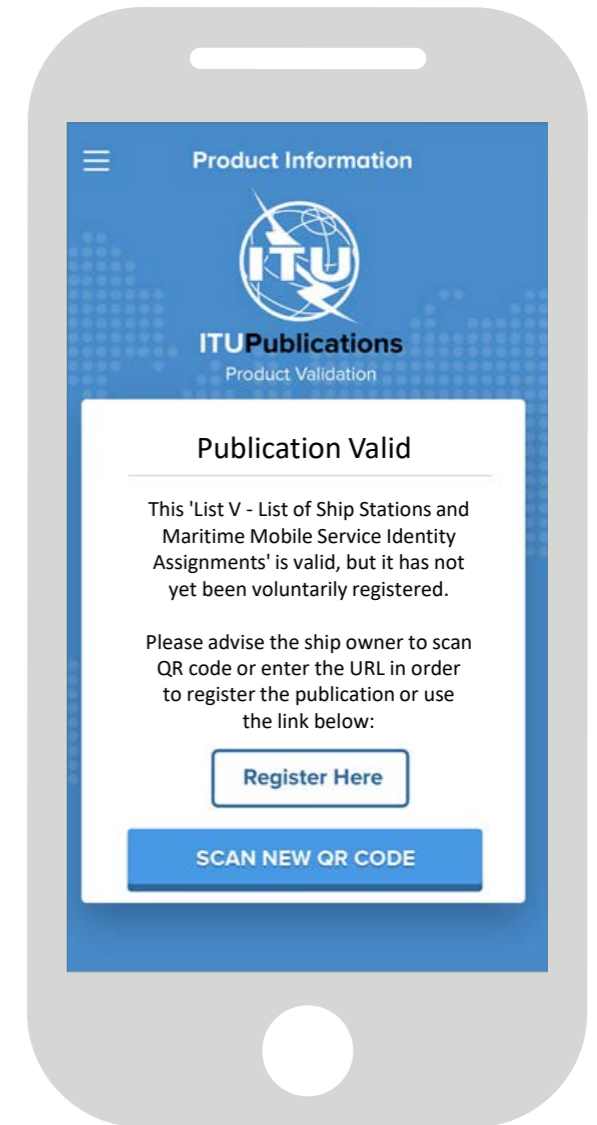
Product Information

ITU

ITUPublications
Product Validation

Publication Valid

This 'List V - List of Ship Stations and Maritime Mobile Service Identity Assignments' is valid, but it has not yet been voluntarily registered.

Please advise the ship owner to scan QR code or enter the URL in order to register the publication or use the link below:

Register Here

SCAN NEW QR CODE